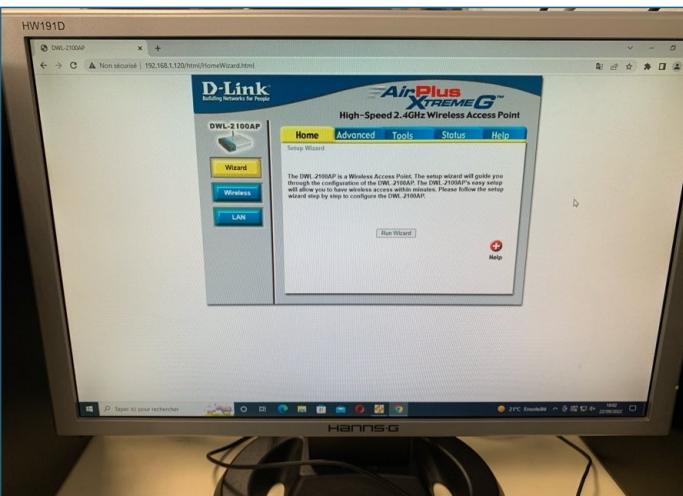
HW191D

DWL-2100AP ×

Non sécurisé | 192.168.1.120/html/HomeWizard.html

D-Link
Building Networks for People

AirPlus XtremeG

High-Speed 2.4GHz Wireless Access Point

DWL-2100AP

Home Advanced Tools Status Help

Setup Wizard

Wizard

Wireless

LAN

The DWL-2100AP is a Wireless Access Point. The setup wizard will guide you through the configuration of the DWL-2100AP. The DWL-2100AP's easy setup will allow you to have wireless access within minutes. Please follow the setup wizard step by step to configure the DWL-2100AP.

Run Wizard

Help

Taper ici pour rechercher

21°C Ensoleillé

Hanns·G